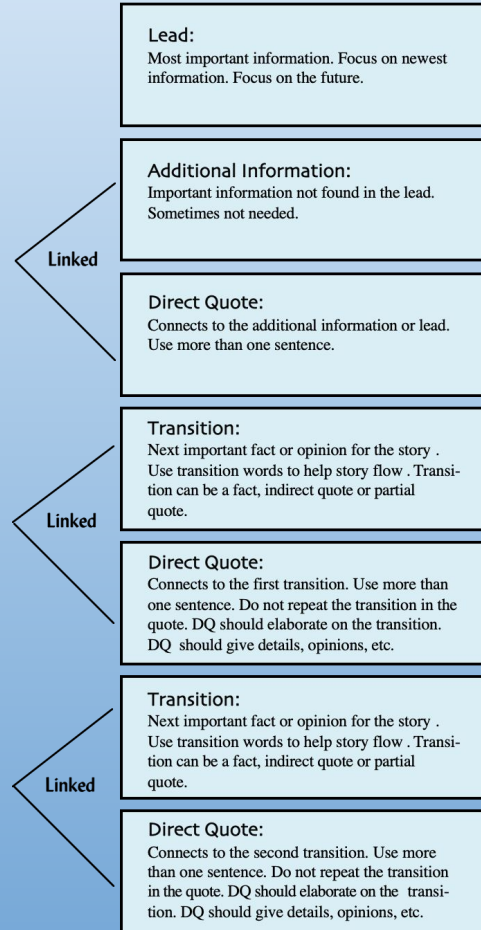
Lead:
Most important information. Focus on newest information. Focus on the future.

Additional Information:
Important information not found in the lead. Sometimes not needed.

Linked

Direct Quote:
Connects to the additional information or lead. Use more than one sentence.

Transition:
Next important fact or opinion for the story . Use transition words to help story flow . Transition can be a fact, indirect quote or partial quote.

Linked

Direct Quote:
Connects to the first transition. Use more than one sentence. Do not repeat the transition in the quote. DQ should elaborate on the transition. DQ should give details, opinions, etc.

Transition:
Next important fact or opinion for the story . Use transition words to help story flow . Transition can be a fact, indirect quote or partial quote.

Linked

Direct Quote:
Connects to the second transition. Use more than one sentence. Do not repeat the transition in the quote. DQ should elaborate on the transition. DQ should give details, opinions, etc.